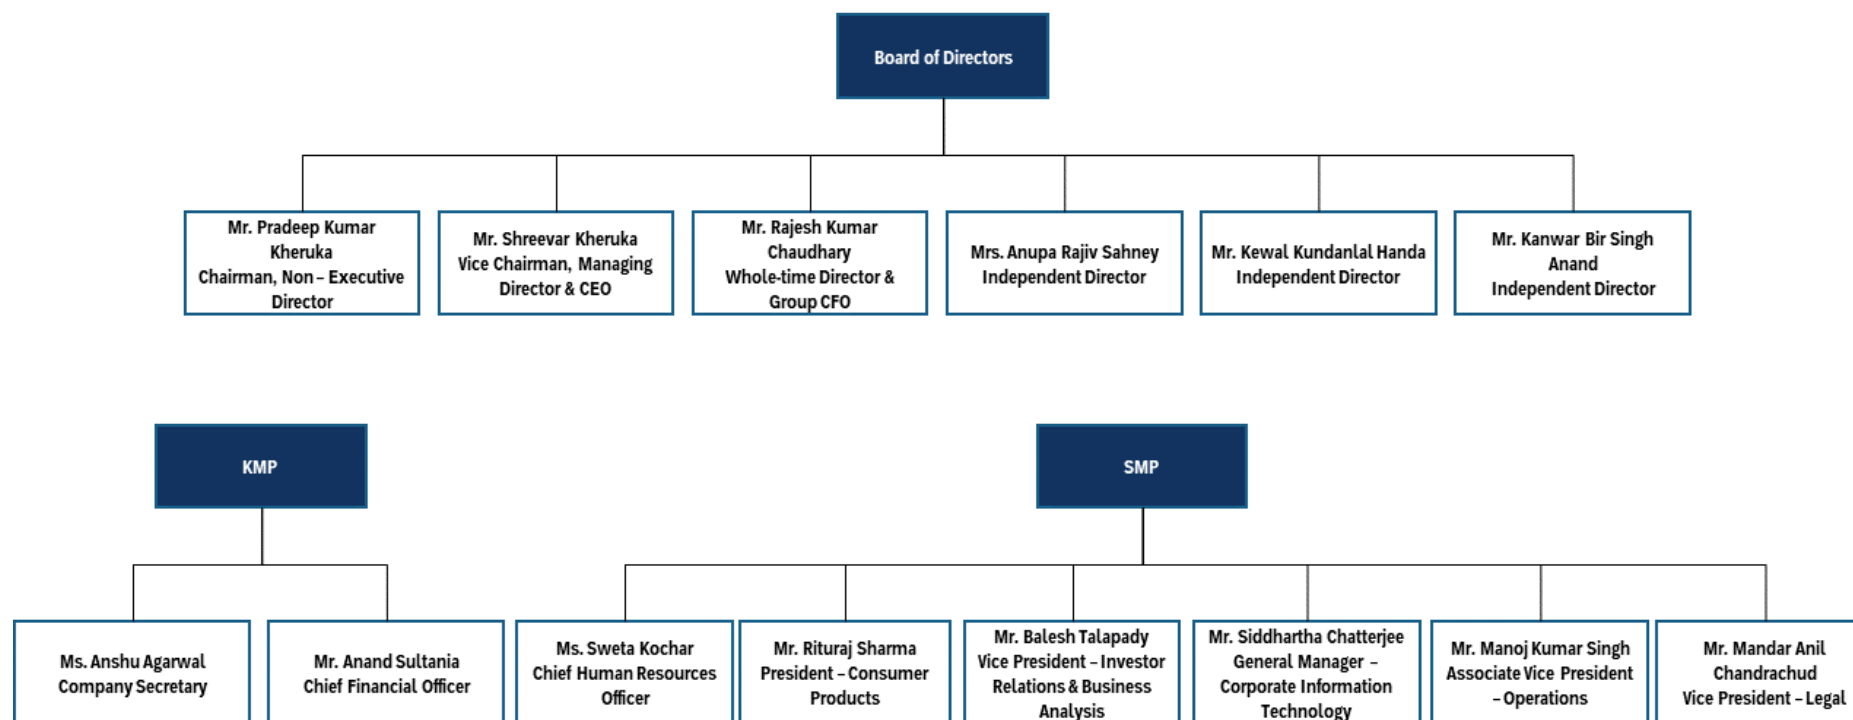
Board of Directors

Mr. Pradeep Kumar Kheruka
Chairman, Non – Executive Director

Mr. Shreevar Kheruka
Vice Chairman, Managing Director & CEO

Mr. Rajesh Kumar Chaudhary
Whole-time Director & Group CFO

Mrs. Anupa Rajiv Sahney
Independent Director

Mr. Kewal Kundanlal Handa
Independent Director

Mr. Kanwar Bir Singh Anand
Independent Director

KMP

SMP

Ms. Anshu Agarwal
Company Secretary

Mr. Anand Sultania
Chief Financial Officer

Ms. Sweta Kochar
Chief Human Resources Officer

Mr. Rituraj Sharma
President – Consumer Products

Mr. Balesh Talapady
Vice President – Investor Relations & Business Analysis

Mr. Siddhartha Chatterjee
General Manager – Corporate Information Technology

Mr. Manoj Kumar Singh
Associate Vice President – Operations

Mr. Mandar Anil Chandrachud
Vice President – Legal